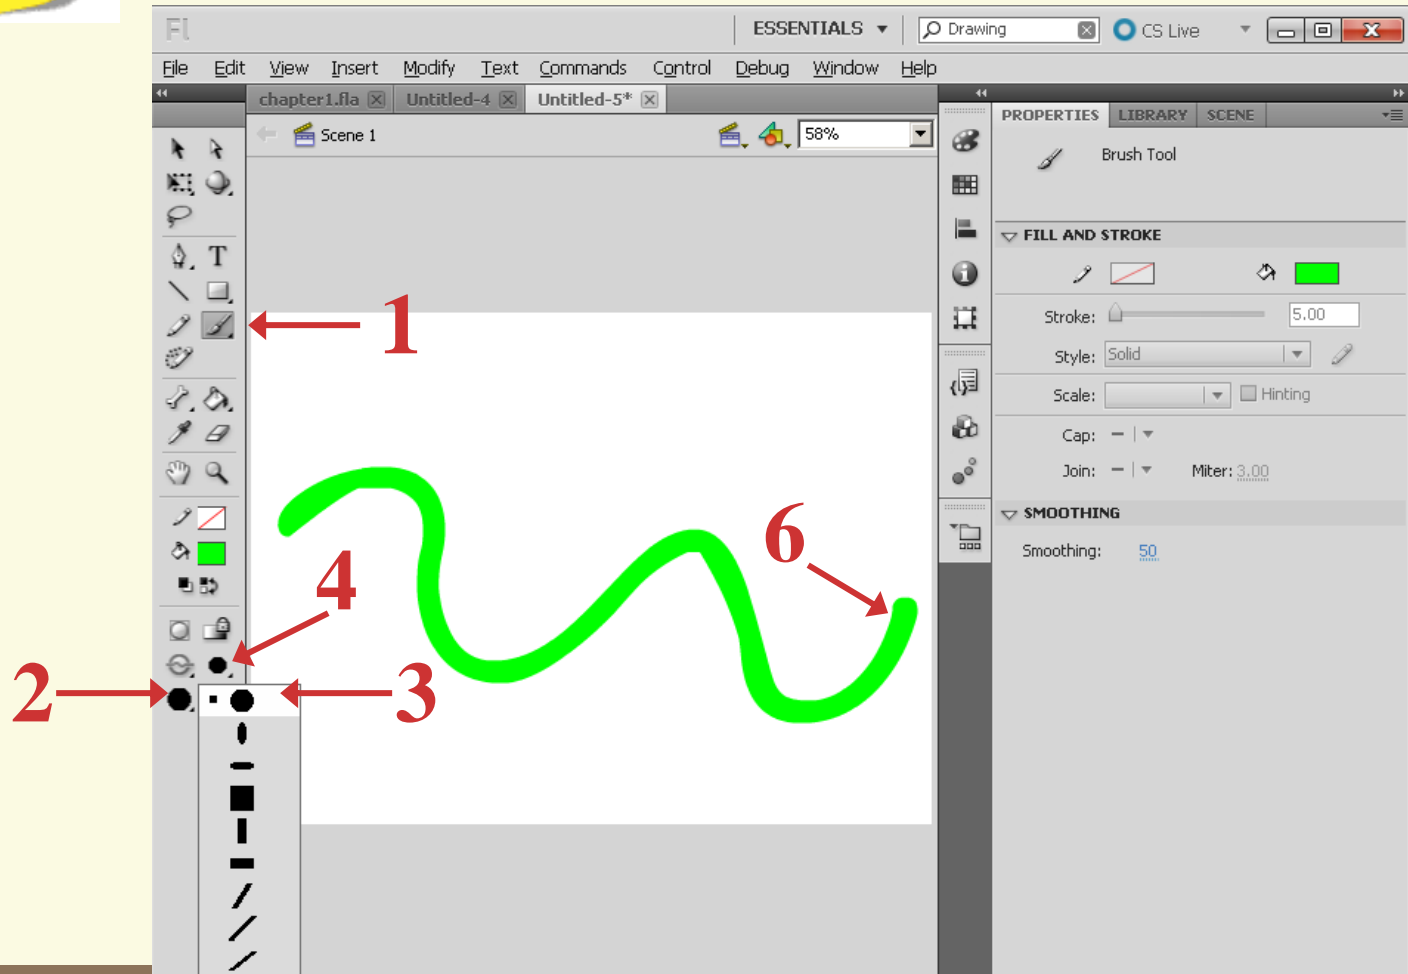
Fl

ESSENTIALS ▾ Drawing CS Live

File Edit View Insert Modify Text Commands Control Debug Window Help

chapter1.fla Untitled-4 Untitled-5*

Scene 1 58%

PROPERTIES LIBRARY SCENE

Brush Tool

FILL AND STROKE

Stroke: 5.00

Style: Solid

Scale: Hinting

Cap:

Join: Miter: 3.00

SMOOTHING

Smoothing: 50

1

2

3

4

6